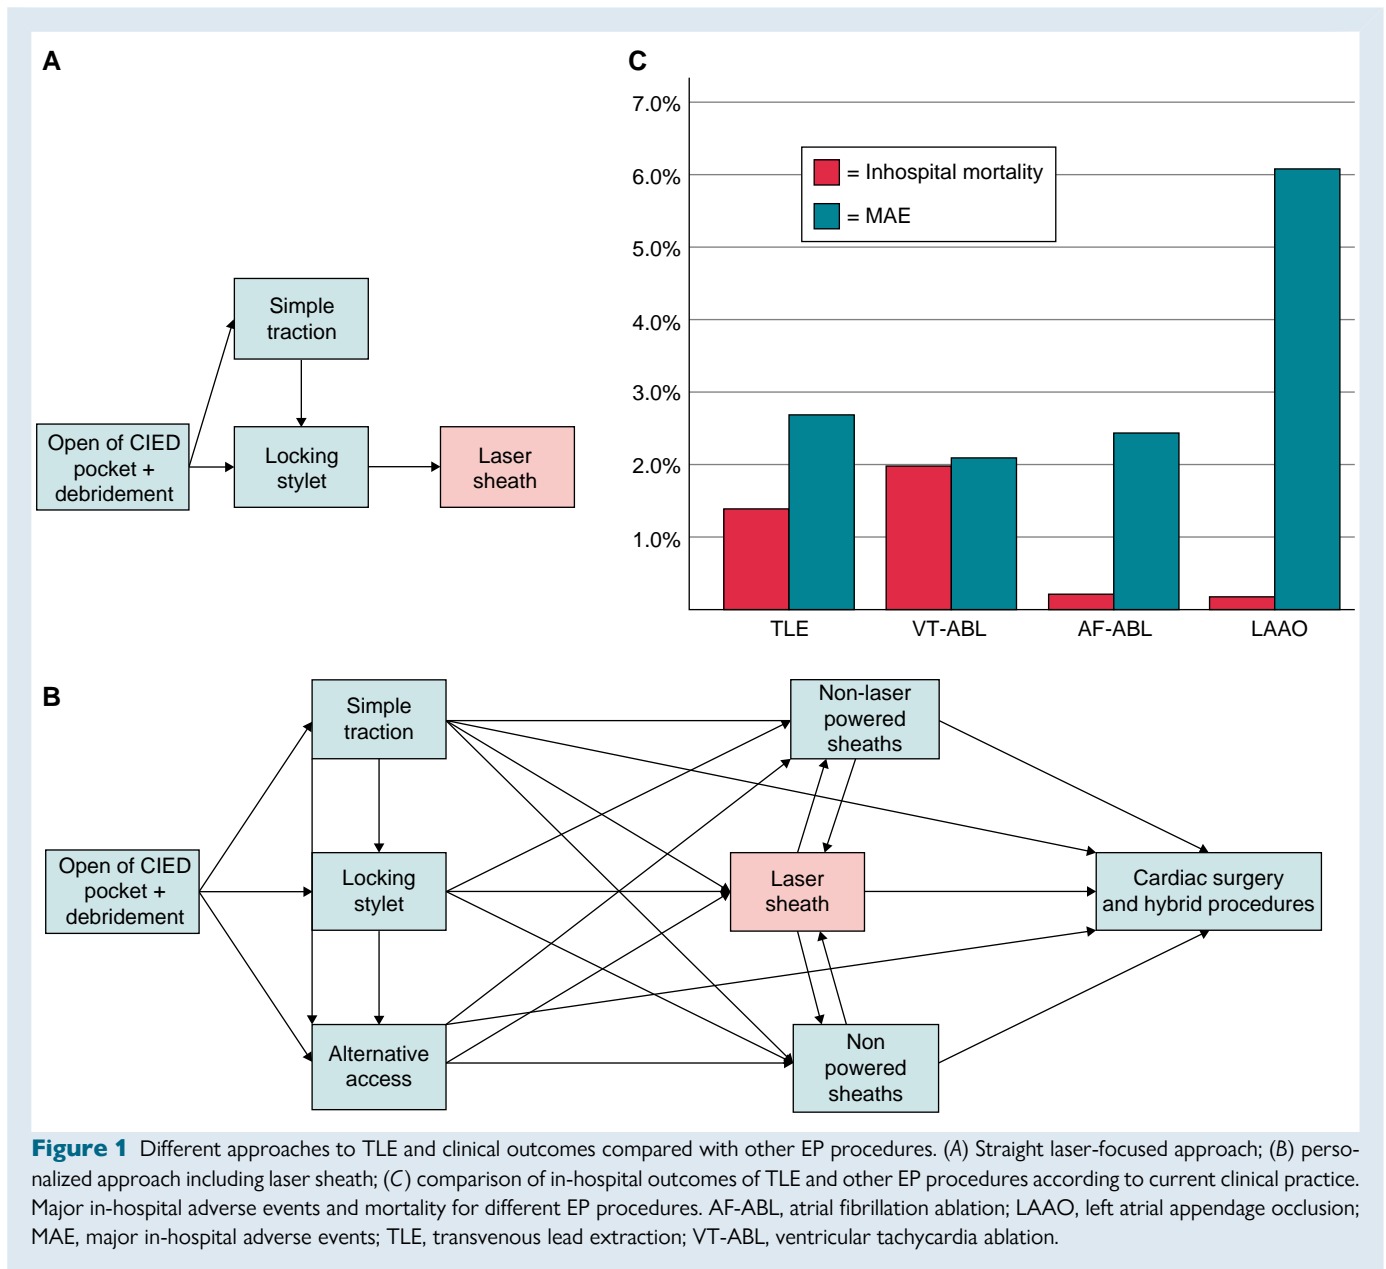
A

Simple traction

Open of CIED pocket + debridement

Locking stylet

Laser sheath

C

7.0%
6.0%
5.0%
4.0%
3.0%
2.0%
1.0%

= Inhospital mortality
= MAE

TLE
VT-ABL
AF-ABL
LAAO

B

Simple traction

Non-laser powered sheaths

Open of CIED pocket + debridement

Locking stylet

Laser sheath

Cardiac surgery and hybrid procedures

Alternative access

Non powered sheaths

**Figure 1** Different approaches to TLE and clinical outcomes compared with other EP procedures. (*A*) Straight laser-focused approach; (*B*) personalized approach including laser sheath; (*C*) comparison of in-hospital outcomes of TLE and other EP procedures according to current clinical practice. Major in-hospital adverse events and mortality for different EP procedures. AF-ABL, atrial fibrillation ablation; LAAO, left atrial appendage occlusion; MAE, major in-hospital adverse events; TLE, transvenous lead extraction; VT-ABL, ventricular tachycardia ablation.